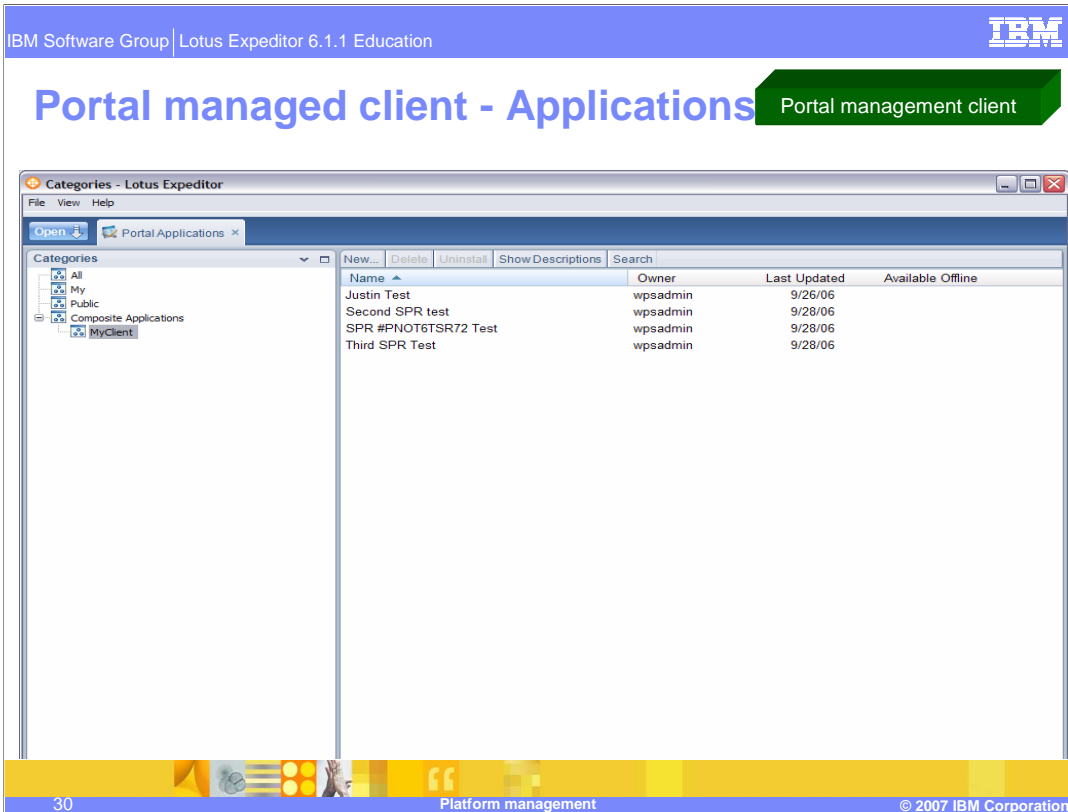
IBM Software Group | Lotus Expeditor 6.1.1 Education

IBM

Portal managed client - Applications

Portal management client

Categories - Lotus Expeditor

File View Help

Open

Portal Applications ×

Categories

All
My
Public
Composite Applications
MyClient

New... Delete Uninstall Show Descriptions Search

| Name | Owner | Last Updated | Available Offline |
|---|---|---|---|
| Justin Test | wpsadmin | 9/26/06 | |
| Second SPR test | wpsadmin | 9/28/06 | |
| SPR #PNOT6TSR72 Test | wpsadmin | 9/28/06 | |
| Third SPR Test | wpsadmin | 9/28/06 | |

30

Platform management

© 2007 IBM Corporation